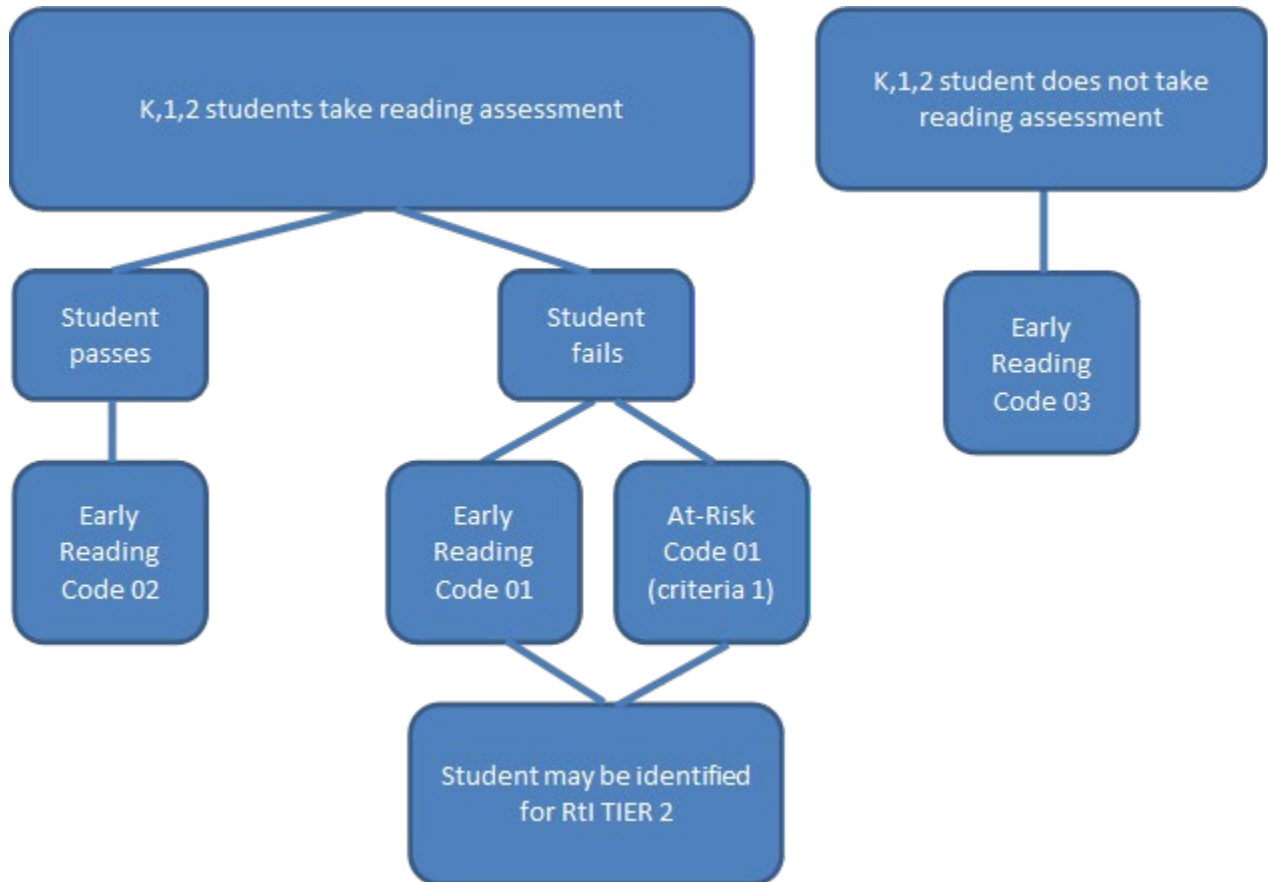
K,1,2 students take reading assessment

K,1,2 student does not take reading assessment

Student passes

Student fails

Early Reading Code 03

Early Reading Code 02

Early Reading Code 01

At-Risk Code 01 (criteria 1)

Student may be identified for RtI TIER 2